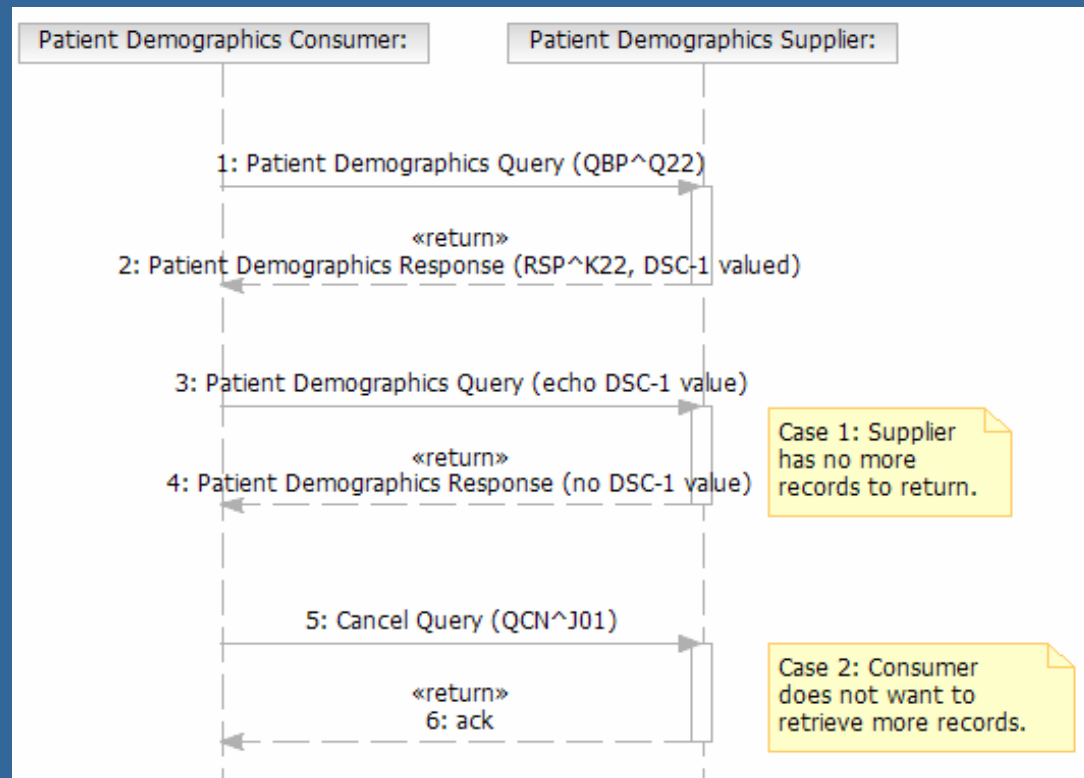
Patient Demographics Consumer:

Patient Demographics Supplier:

1: Patient Demographics Query (QBP^Q22)

«return»
2: Patient Demographics Response (RSP^K22, DSC-1 valued)

3: Patient Demographics Query (echo DSC-1 value)

«return»
4: Patient Demographics Response (no DSC-1 value)

Case 1: Supplier has no more records to return.

5: Cancel Query (QCN^J01)

«return»
6: ack

Case 2: Consumer does not want to retrieve more records.